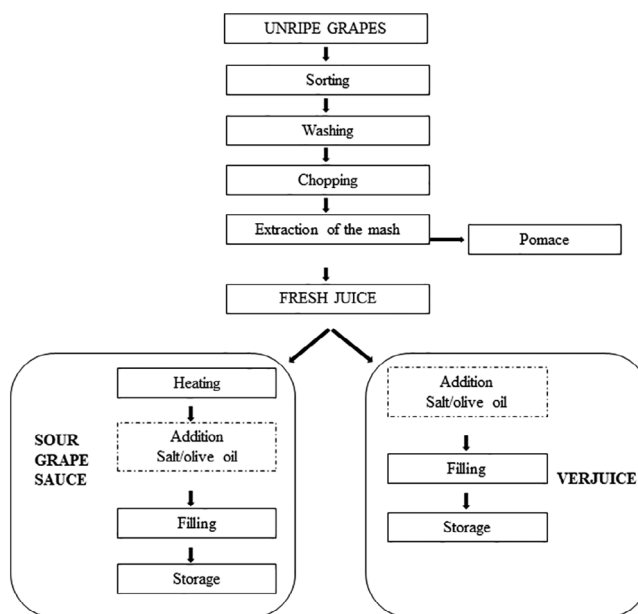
UNRIPE GRAPES

Sorting

Washing

Chopping

Extraction of the mash

Pomace

FRESH JUICE

Heating

SOUR GRAPE SAUCE

Addition Salt/olive oil

Filling

Storage

Addition Salt/olive oil

Filling

VERJUICE

Storage